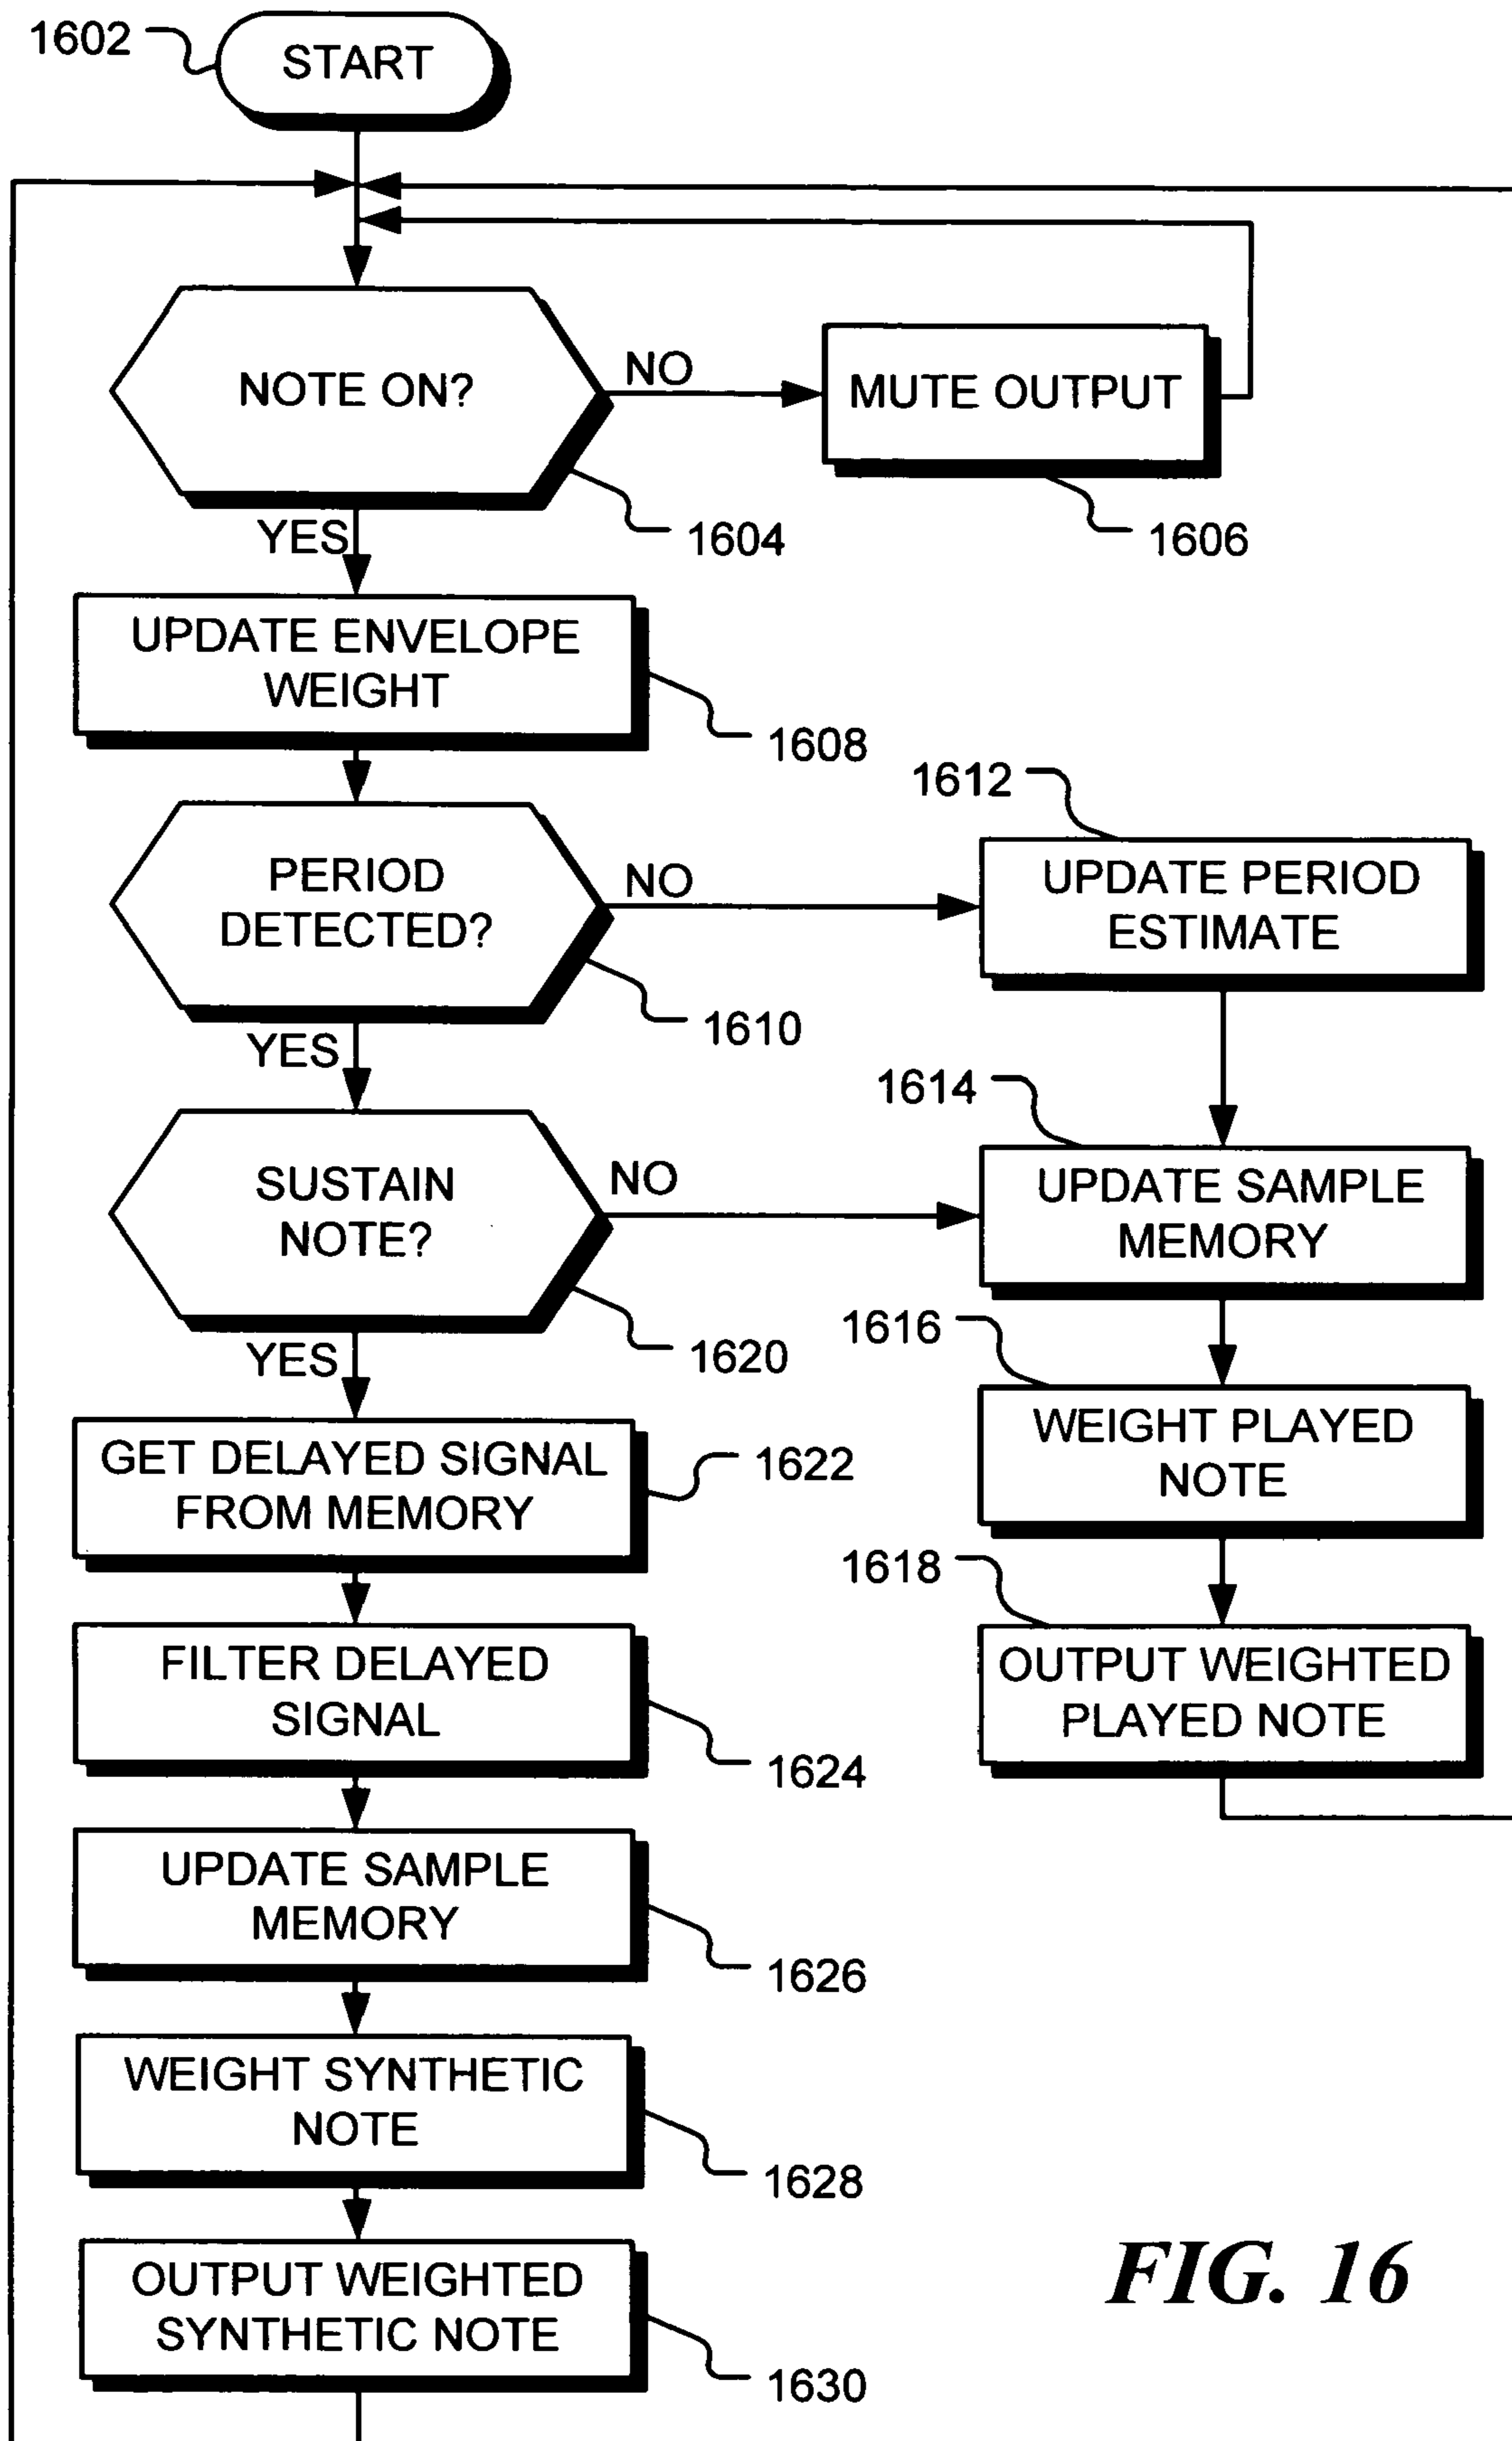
1602
START

NOTE ON?
NO
MUTE OUTPUT
1604
1606
YES

UPDATE ENVELOPE WEIGHT
1608

1612
PERIOD DETECTED?
NO
UPDATE PERIOD ESTIMATE
1610
YES

1614
SUSTAIN NOTE?
NO
UPDATE SAMPLE MEMORY
1620
YES

1616
GET DELAYED SIGNAL FROM MEMORY
1622
WEIGHT PLAYED NOTE

1618
FILTER DELAYED SIGNAL
1624
OUTPUT WEIGHTED PLAYED NOTE

UPDATE SAMPLE MEMORY
1626

WEIGHT SYNTHETIC NOTE
1628

OUTPUT WEIGHTED SYNTHETIC NOTE
1630

FIG. 16